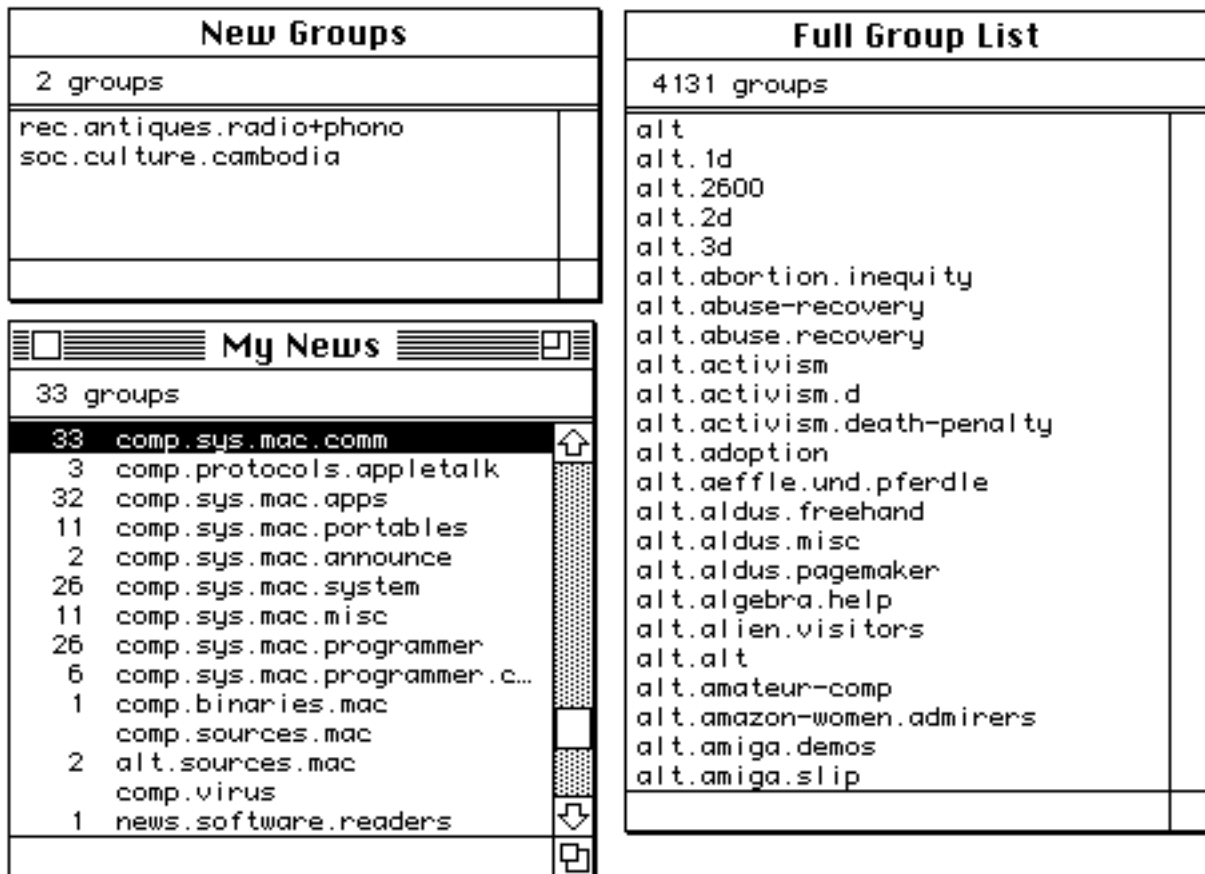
New Groups

2 groups

rec.antiques.radio+phono
soc.culture.cambodia

My News

33 groups

| | |
|---|---|
| 33 | comp.sys.mac.comm |
| 3 | comp.protocols.appletalk |
| 32 | comp.sys.mac.apps |
| 11 | comp.sys.mac.portables |
| 2 | comp.sys.mac.announce |
| 26 | comp.sys.mac.system |
| 11 | comp.sys.mac.misc |
| 26 | comp.sys.mac.programmer |
| 6 | comp.sys.mac.programmer.c… |
| 1 | comp.binaries.mac |
| | comp.sources.mac |
| 2 | alt.sources.mac |
| | comp.virus |
| 1 | news.software.readers |

Full Group List

4131 groups

alt
alt.1d
alt.2600
alt.2d
alt.3d
alt.abortion.inequity
alt.abuse-recovery
alt.abuse.recovery
alt.activism
alt.activism.d
alt.activism.death-penalty
alt.adoption
alt.aeffle.und.pferdle
alt.aldus.freehand
alt.aldus.misc
alt.aldus.pagemaker
alt.algebra.help
alt.alien.visitors
alt.alt
alt.amateur-comp
alt.amazon-women.admirers
alt.amiga.demos
alt.amiga.slip